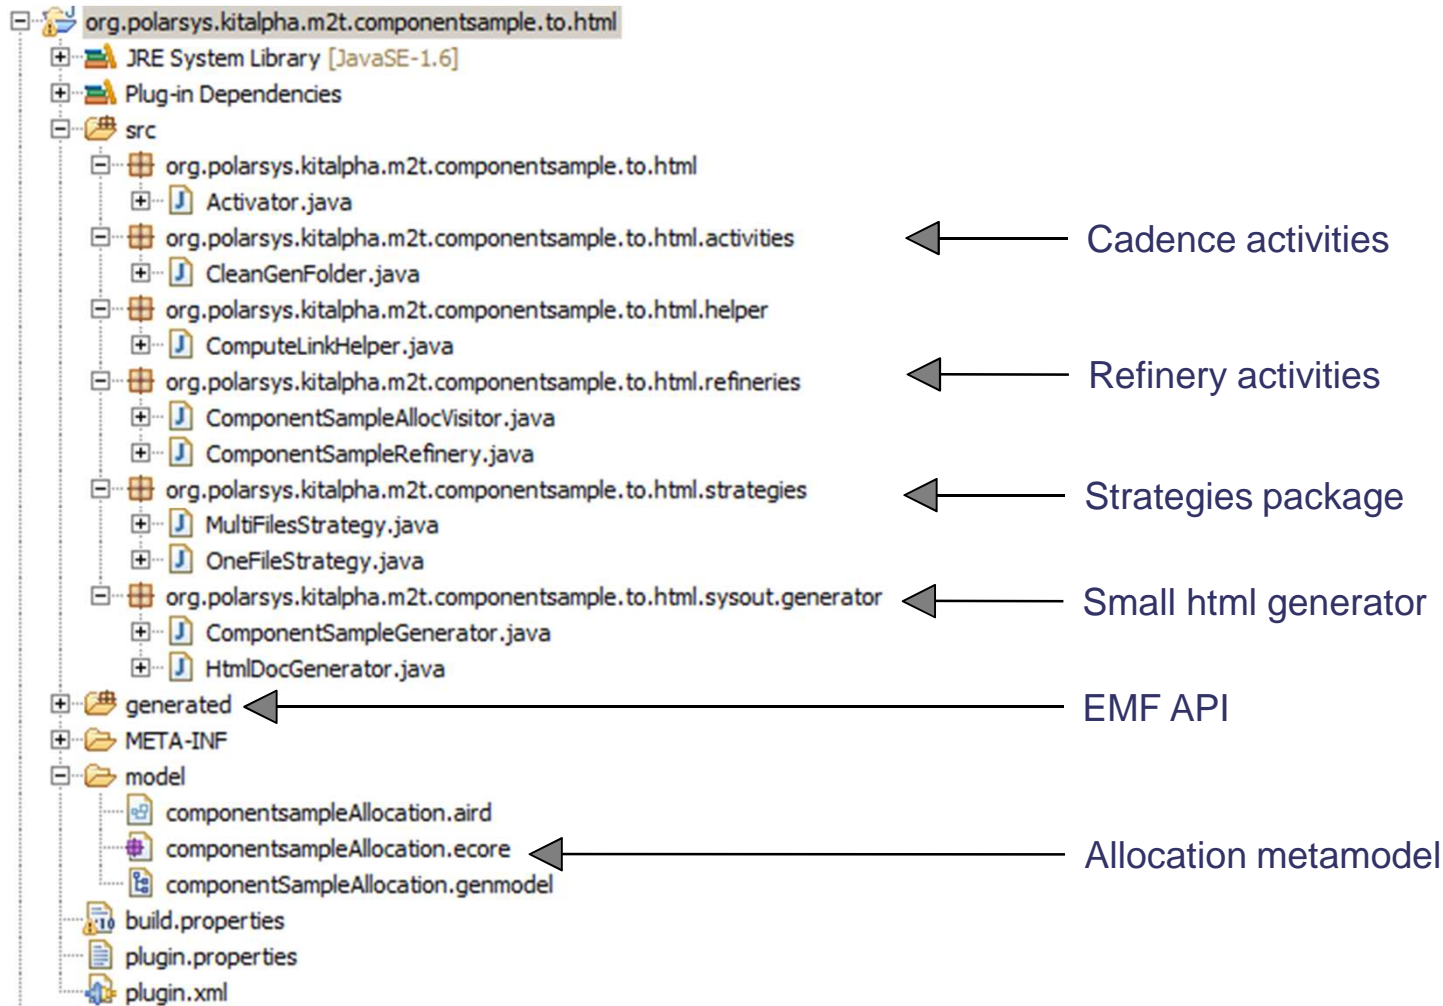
org.polarsys.kitalpha.m2t.componentsample.to.html
JRE System Library [JavaSE-1.6]
Plug-in Dependencies
src
org.polarsys.kitalpha.m2t.componentsample.to.html
Activator.java
org.polarsys.kitalpha.m2t.componentsample.to.html.activities
Cadence activities
CleanGenFolder.java
org.polarsys.kitalpha.m2t.componentsample.to.html.helper
ComputeLinkHelper.java
org.polarsys.kitalpha.m2t.componentsample.to.html.refineries
Refinery activities
ComponentSampleAllocVisitor.java
ComponentSampleRefinery.java
org.polarsys.kitalpha.m2t.componentsample.to.html.strategies
Strategies package
MultiFilesStrategy.java
OneFileStrategy.java
org.polarsys.kitalpha.m2t.componentsample.to.html.sysout.generator
Small html generator
ComponentSampleGenerator.java
HtmlDocGenerator.java
generated
EMF API
META-INF
model
componentsampleAllocation.aird
componentsampleAllocation.ecore
Allocation metamodel
componentSampleAllocation.genmodel
build.properties
plugin.properties
plugin.xml